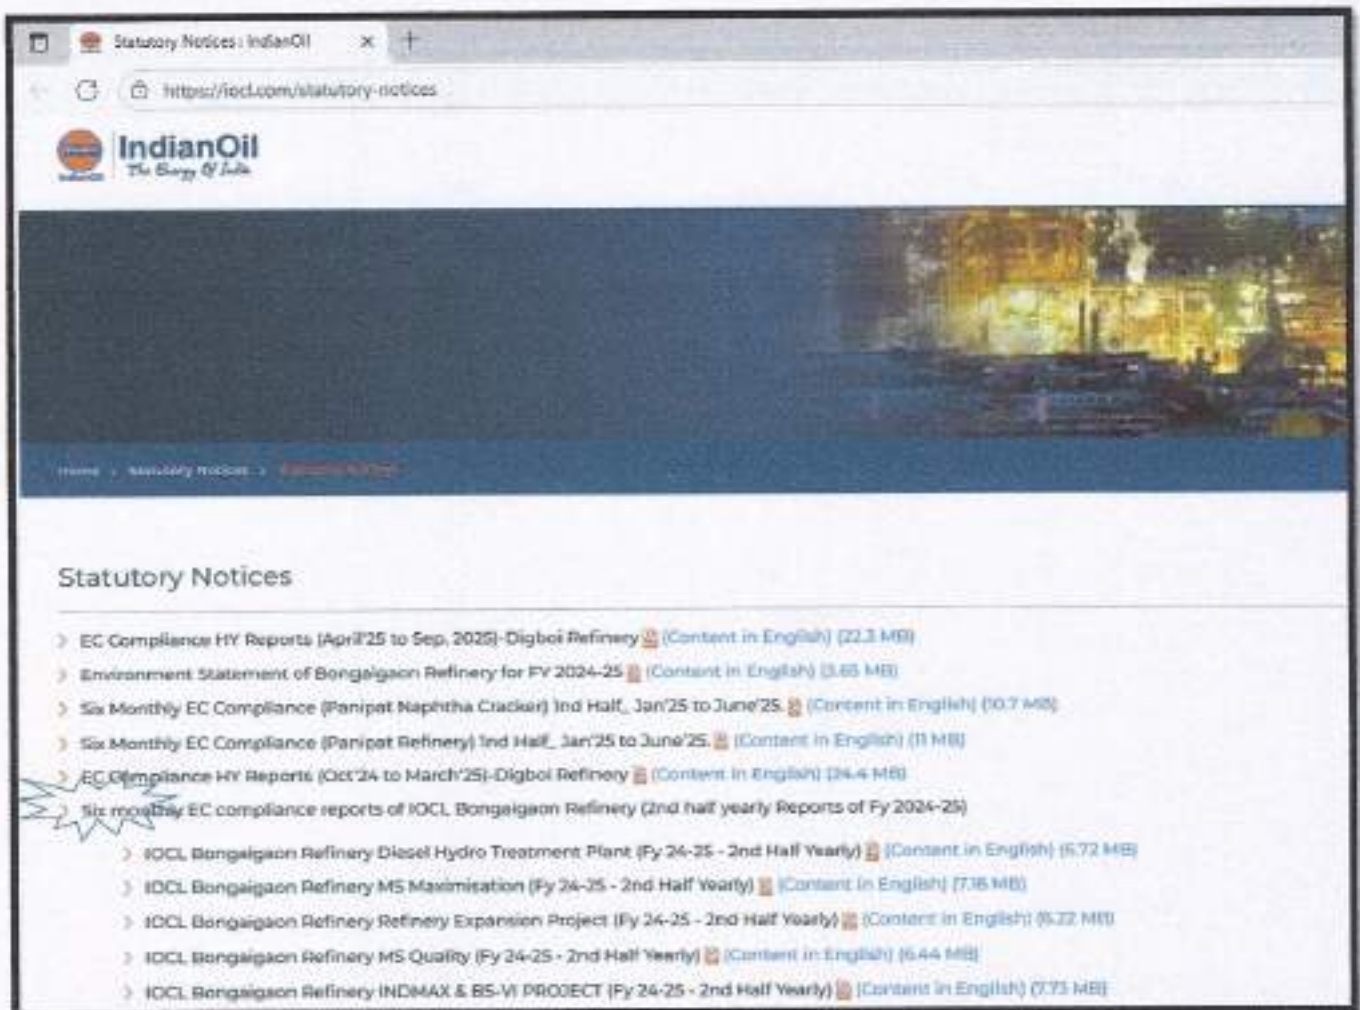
Statutory Notices : IndianOil

https://iocl.com/statutory-notices

IndianOil
The Energy Of India

Home › Statutory Notices › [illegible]

Statutory Notices

EC Compliance HY Reports (April'25 to Sep. 2025)-Digboi Refinery (Content in English) (22.3 MB)

Environment Statement of Bongaigaon Refinery for FY 2024-25 (Content in English) (3.65 MB)

Six Monthly EC Compliance (Panipat Naphtha Cracker) Ind Half_ Jan'25 to June'25. (Content in English) (10.7 MB)

Six Monthly EC Compliance (Panipat Refinery) Ind Half_ Jan'25 to June'25. (Content in English) (11 MB)

EC Compliance HY Reports (Oct'24 to March'25)-Digboi Refinery (Content in English) (24.4 MB)

Six monthly EC compliance reports of IOCL Bongaigaon Refinery (2nd half yearly Reports of Fy 2024-25)

IOCL Bongaigaon Refinery Diesel Hydro Treatment Plant (Fy 24-25 - 2nd Half Yearly) (Content in English) (6.72 MB)

IOCL Bongaigaon Refinery MS Maximisation (Fy 24-25 - 2nd Half Yearly) (Content in English) (7.16 MB)

IOCL Bongaigaon Refinery Refinery Expansion Project (Fy 24-25 - 2nd Half Yearly) (Content in English) (6.22 MB)

IOCL Bongaigaon Refinery MS Quality (Fy 24-25 - 2nd Half Yearly) (Content in English) (6.44 MB)

IOCL Bongaigaon Refinery INDMAX & BS-VI PROJECT (Fy 24-25 - 2nd Half Yearly) (Content in English) (7.73 MB)